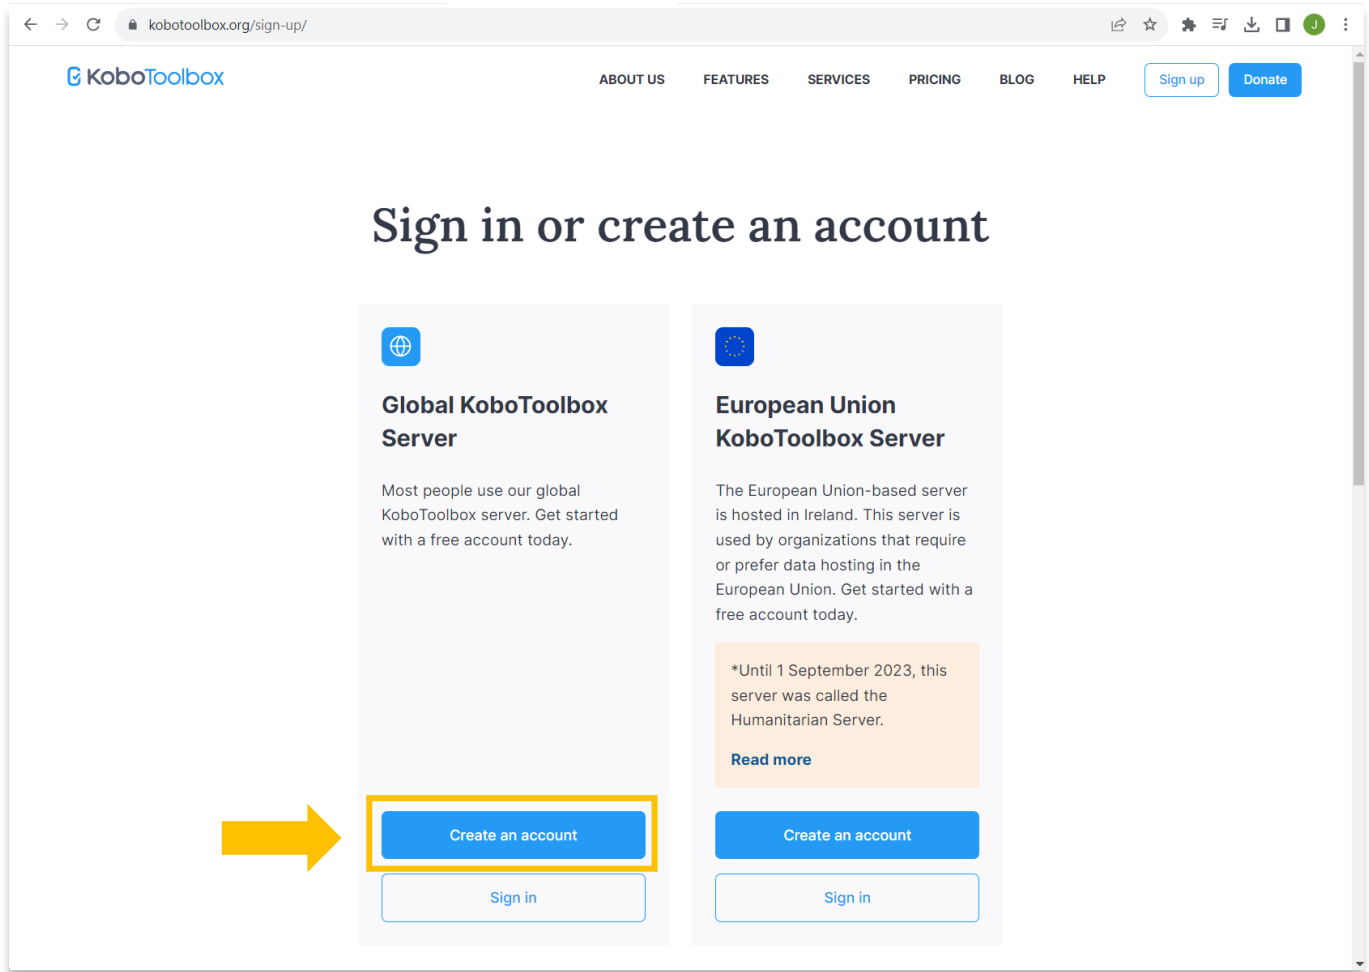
kobotoolbox.org/sign-up/

J

KoboToolbox

ABOUT US FEATURES SERVICES PRICING BLOG HELP Sign up Donate

Sign in or create an account

Global KoboToolbox Server

Most people use our global KoboToolbox server. Get started with a free account today.

Create an account

Sign in

European Union KoboToolbox Server

The European Union-based server is hosted in Ireland. This server is used by organizations that require or prefer data hosting in the European Union. Get started with a free account today.

*Until 1 September 2023, this server was called the Humanitarian Server.

Read more

Create an account

Sign in